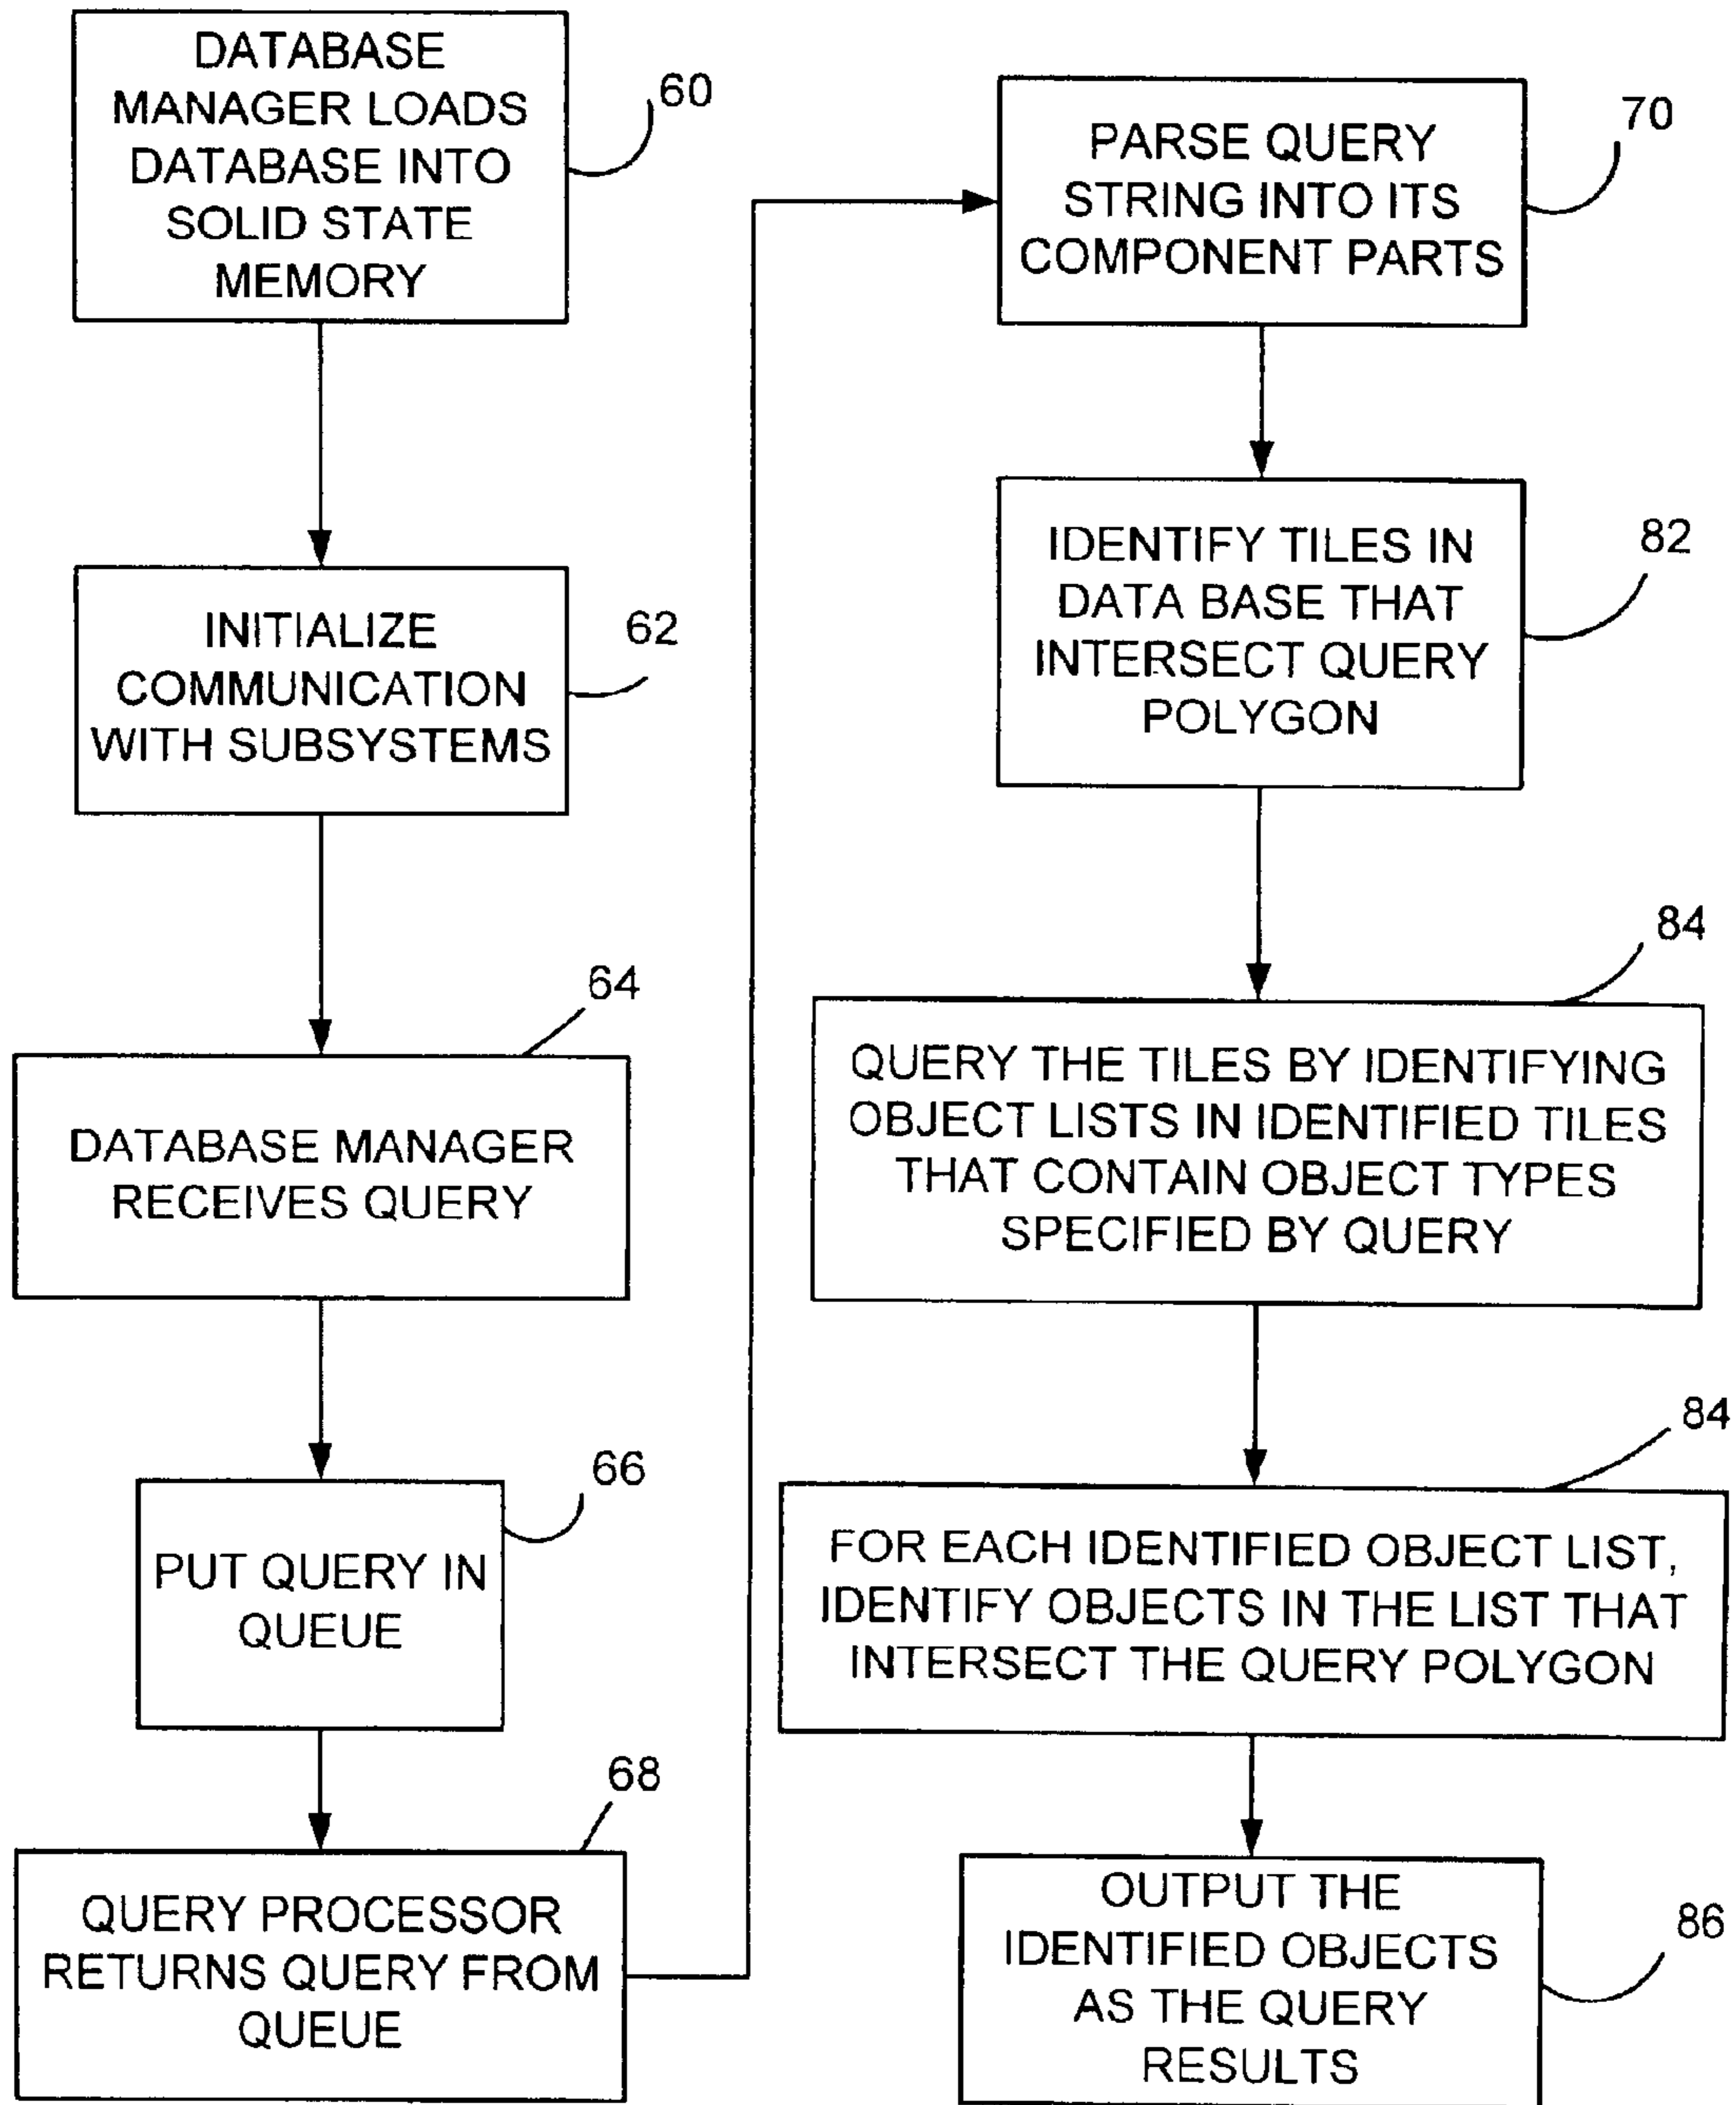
DATABASE MANAGER LOADS DATABASE INTO SOLID STATE MEMORY

60

INITIALIZE COMMUNICATION WITH SUBSYSTEMS

62

64

DATABASE MANAGER RECEIVES QUERY

66

PUT QUERY IN QUEUE

68

QUERY PROCESSOR RETURNS QUERY FROM QUEUE

PARSE QUERY STRING INTO ITS COMPONENT PARTS

70

IDENTIFY TILES IN DATA BASE THAT INTERSECT QUERY POLYGON

82

84

QUERY THE TILES BY IDENTIFYING OBJECT LISTS IN IDENTIFIED TILES THAT CONTAIN OBJECT TYPES SPECIFIED BY QUERY

84

FOR EACH IDENTIFIED OBJECT LIST, IDENTIFY OBJECTS IN THE LIST THAT INTERSECT THE QUERY POLYGON

OUTPUT THE IDENTIFIED OBJECTS AS THE QUERY RESULTS

86